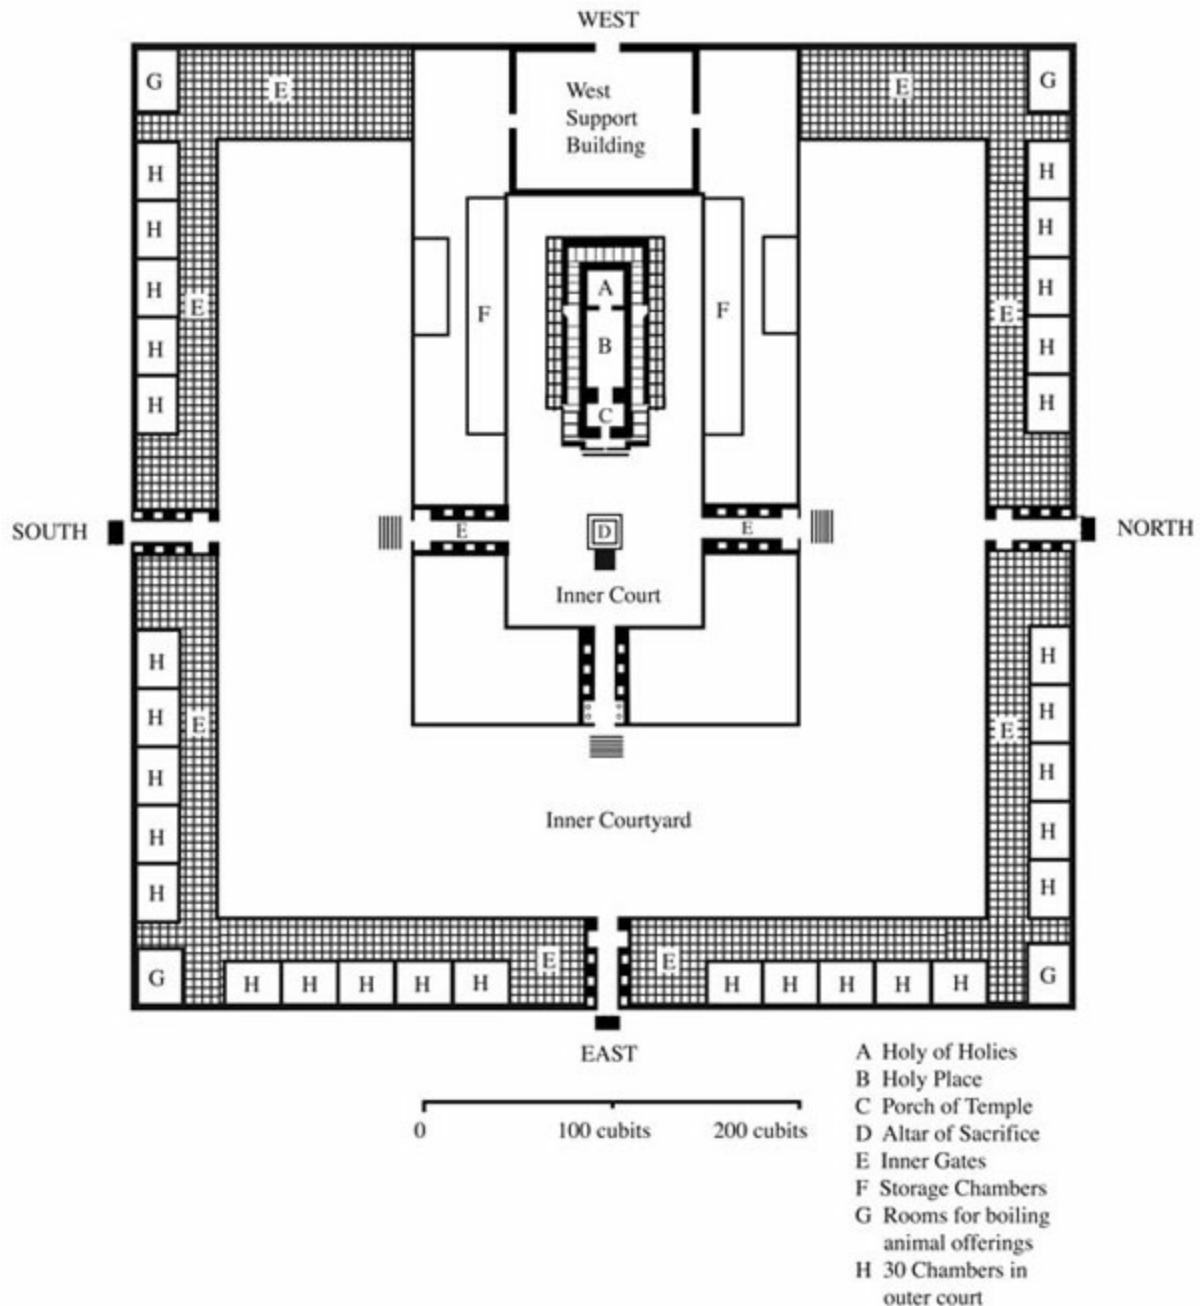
WEST

G E West Support Building E G

H
H
H E
H
H

F A B C F

H
H
H E
H
H

SOUTH E D E NORTH

Inner Court

H
H
H E
H
H

Inner Courtyard

H
H
H E
H
H

G H H H H H E E H H H H H G

EAST

0 100 cubits 200 cubits

A Holy of Holies
B Holy Place
C Porch of Temple
D Altar of Sacrifice
E Inner Gates
F Storage Chambers
G Rooms for boiling animal offerings
H 30 Chambers in outer court